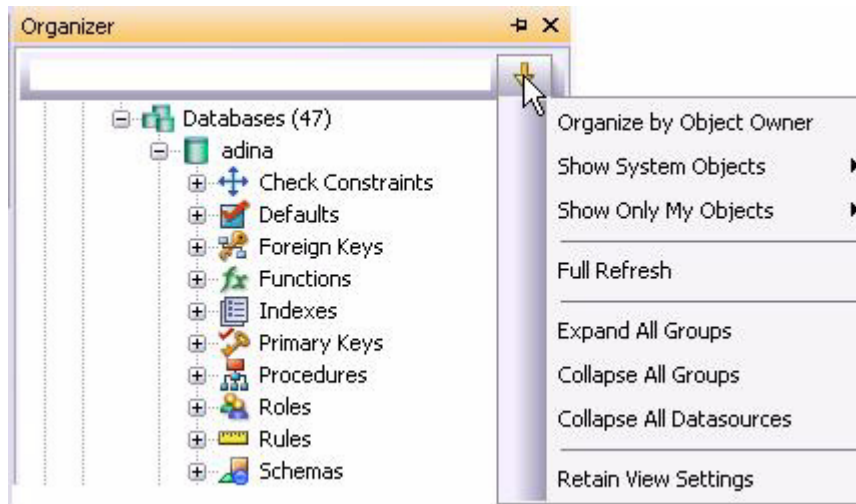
Organizer

Databases (47)
adina
Check Constraints
Defaults
Foreign Keys
Functions
Indexes
Primary Keys
Procedures
Roles
Rules
Schemas

Organize by Object Owner
Show System Objects
Show Only My Objects
Full Refresh
Expand All Groups
Collapse All Groups
Collapse All Datasources
Retain View Settings